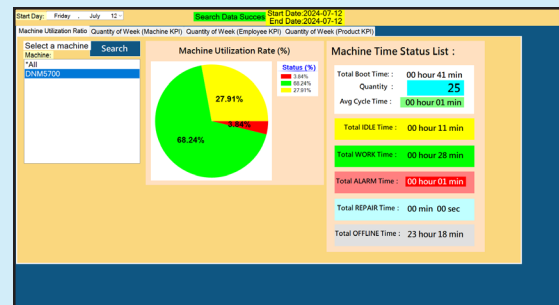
Start Day: Friday , July 12
Search Data Succes
Start Date:2024-07-12
End Date:2024-07-12

Machine Utilization Ratio
Quantity of Week (Machine KPI)
Quantity of Week (Employee KPI)
Quantity of Week (Product KPI)

Select a machine
Machine:
Search
*All
DNM5700

Machine Utilization Rate (%)

27.91%
3.84%
68.24%

Status (%)
3.84%
68.24%
27.91%

Machine Time Status List :

Total Boot Time : 00 hour 41 min
Quantity : 25
Avg Cycle Time : 00 hour 01 min

Total IDLE Time : 00 hour 11 min

Total WORK Time : 00 hour 28 min

Total ALARM Time : 00 hour 01 min

Total REPAIR Time : 00 min 00 sec

Total OFFLINE Time : 23 hour 18 min